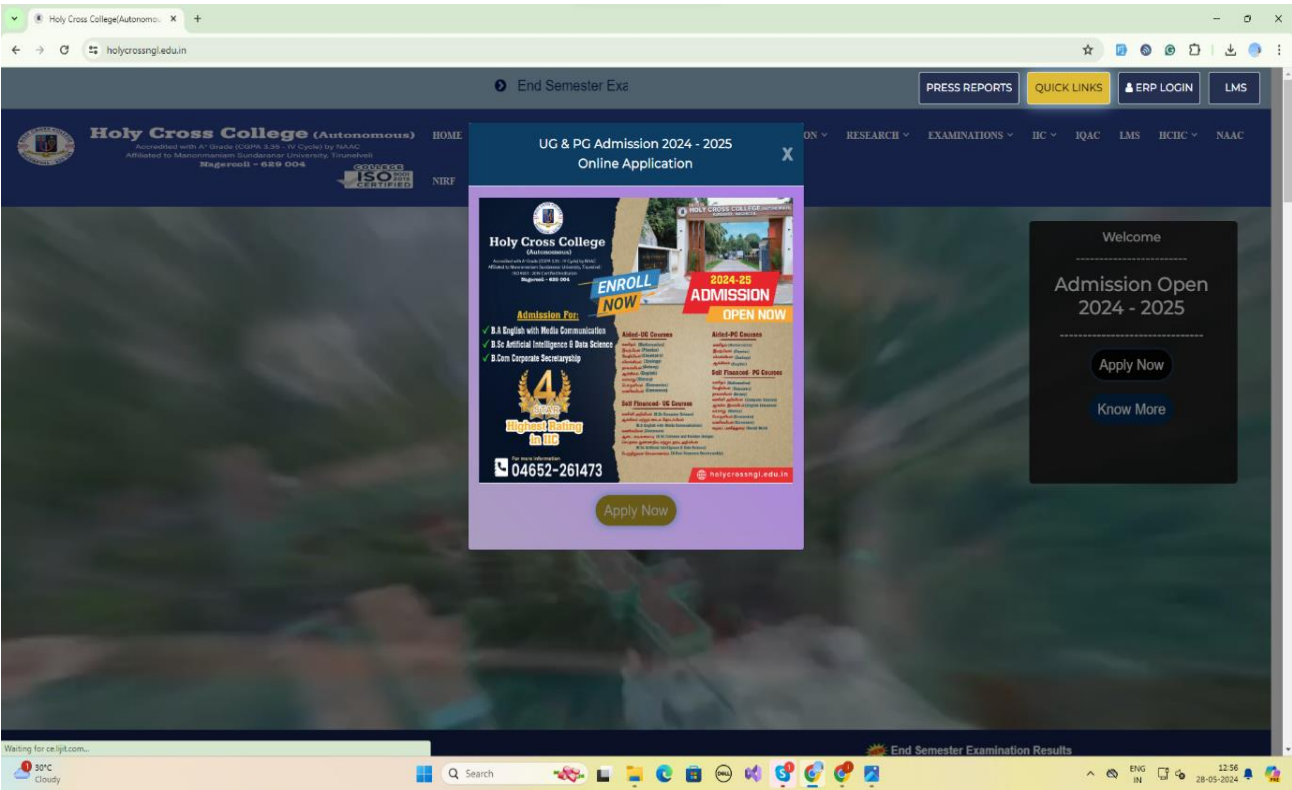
Holy Cross College(Autonomou ×
holycrossngl.edu.in

End Semester Exa

PRESS REPORTS QUICK LINKS ERP LOGIN LMS

Holy Cross College (Autonomous)
Accredited with A+ Grade (CGPA 3.35 - IV Cycle) by NAAC
Affiliated to Manonmaniam Sundaranar University, Tirunelveli
Nagercoil - 629 004
ISO CERTIFIED

HOME ON RESEARCH EXAMINATIONS IIC IQAC LMS HCIIC NAAC
NIRF

UG & PG Admission 2024 - 2025
Online Application
X

Holy Cross College
(Autonomous)
Nagercoil - 629 004
HOLY CROSS COLLEGE
ENROLL NOW
2024-25
ADMISSION
OPEN NOW
Admission For:
B.A English with Media Communication
B.Sc Artificial Intelligence & Data Science
B.Com Corporate Secretaryship
Aided-UG Courses
Aided-PG Courses
Self Financed - PG Courses
Self Financed - UG Courses
4 STAR
Highest Rating in IIC
For more information
04652-261473
holycrossngl.edu.in

Apply Now

Welcome
Admission Open
2024 - 2025
Apply Now
Know More

Waiting for ce.lijit.com...
End Semester Examination Results

30°C
Cloudy
Search
ENG IN
12:56
28-05-2024